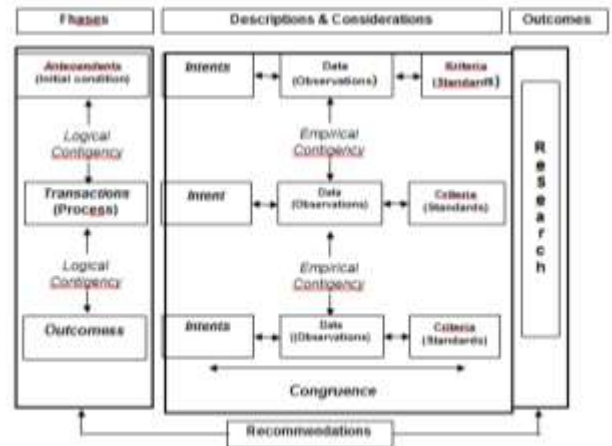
Phases

Descriptions & Considerations

Outcomes

Antecedents
(Initial condition)

Logical
Contigency

Transactions
(Process)

Logical
Contigency

Outcomess

Intents

Data
(Observations)

Kriteria
(Standards)

Empirical
Contigency

Intent

Data
(Observations)

Criteria
(Standards)

Empirical
Contigency

Intents

Data
((Observations)

Criteria
(Standards)

Congruence

R
e
s
e
a
r
c
h

Recommendations